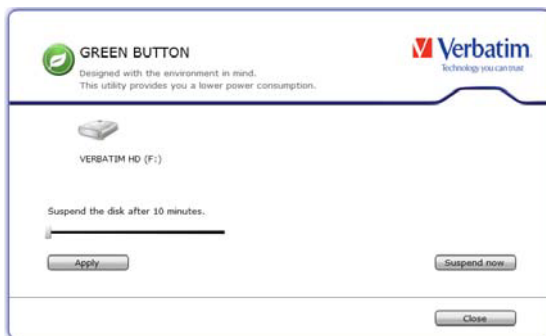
GREEN BUTTON
Designed with the environment in mind.
This utility provides you a lower power consumption.

Verbatim
Technology you can trust

VERBATIM HD (F:)

Suspend the disk after 10 minutes.

Apply

Suspend now

Close